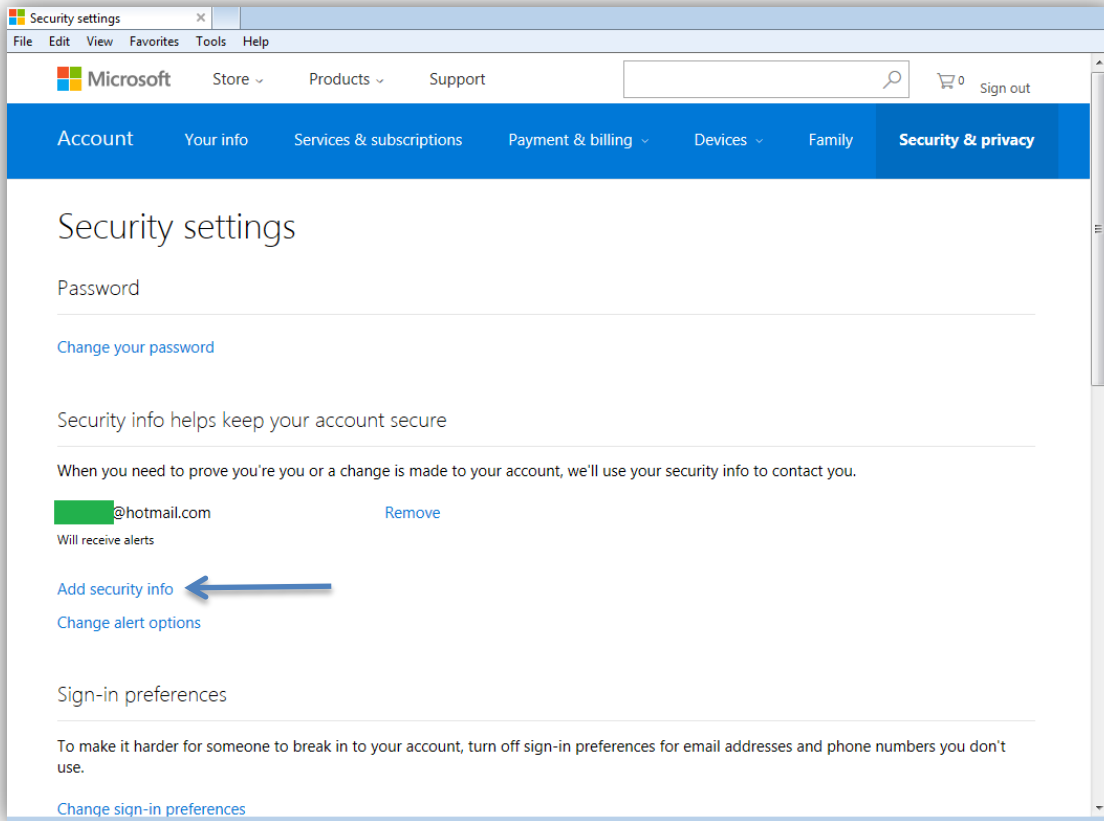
Security settings

File Edit View Favorites Tools Help

Microsoft Store Products Support 0 Sign out

Account Your info Services & subscriptions Payment & billing Devices Family Security & privacy

Security settings

Password

Change your password

Security info helps keep your account secure

When you need to prove you're you or a change is made to your account, we'll use your security info to contact you.

@hotmail.com Remove

Will receive alerts

Add security info

Change alert options

Sign-in preferences

To make it harder for someone to break in to your account, turn off sign-in preferences for email addresses and phone numbers you don't use.

Change sign-in preferences